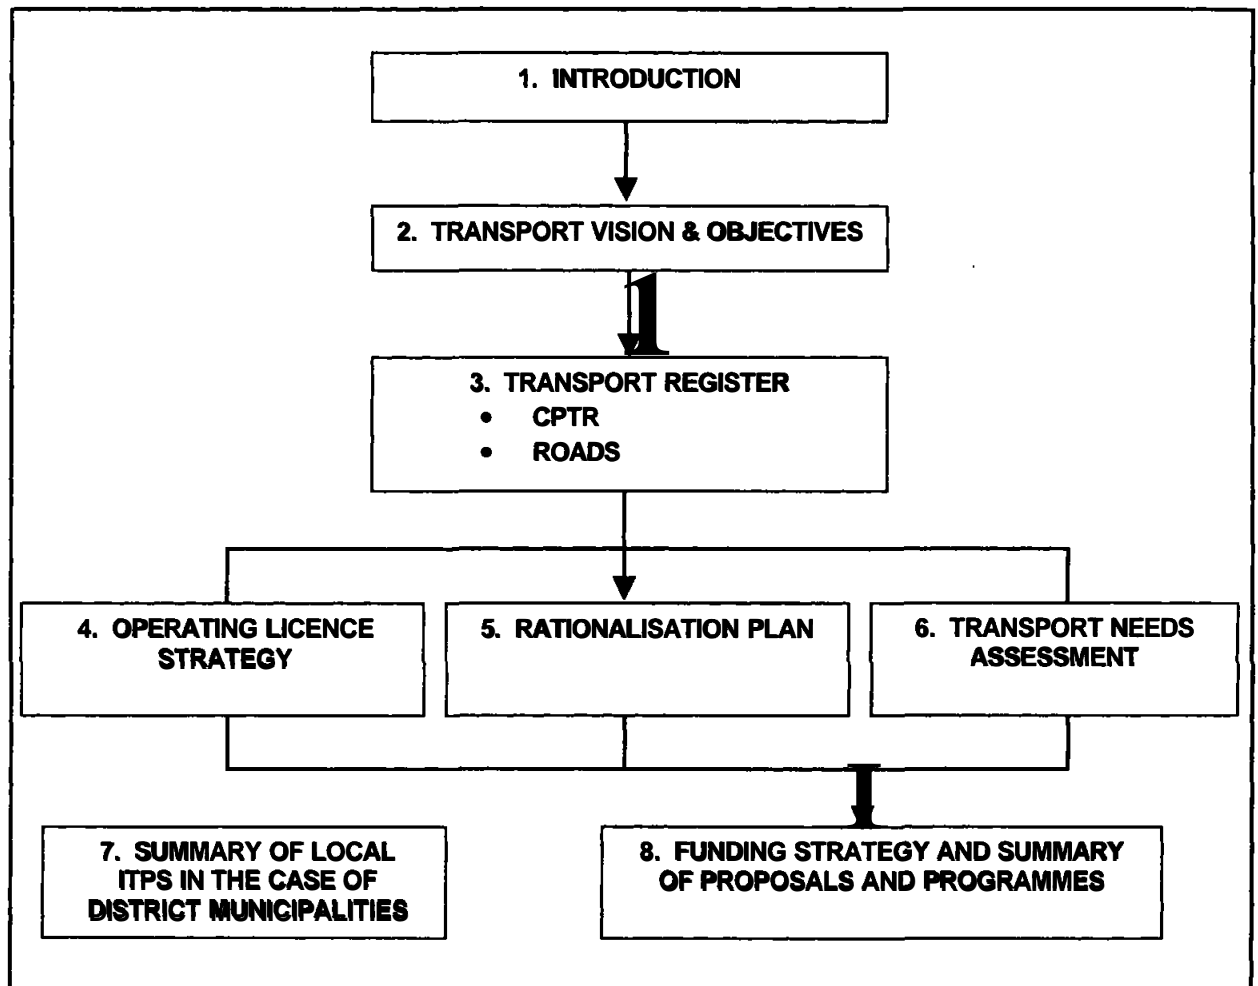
1. INTRODUCTION

2. TRANSPORT VISION & OBJECTIVES

3. TRANSPORT REGISTER
- CPTR
- ROADS

4. OPERATING LICENCE STRATEGY

5. RATIONALISATION PLAN

6. TRANSPORT NEEDS ASSESSMENT

7. SUMMARY OF LOCAL ITPS IN THE CASE OF DISTRICT MUNICIPALITIES

8. FUNDING STRATEGY AND SUMMARY OF PROPOSALS AND PROGRAMMES